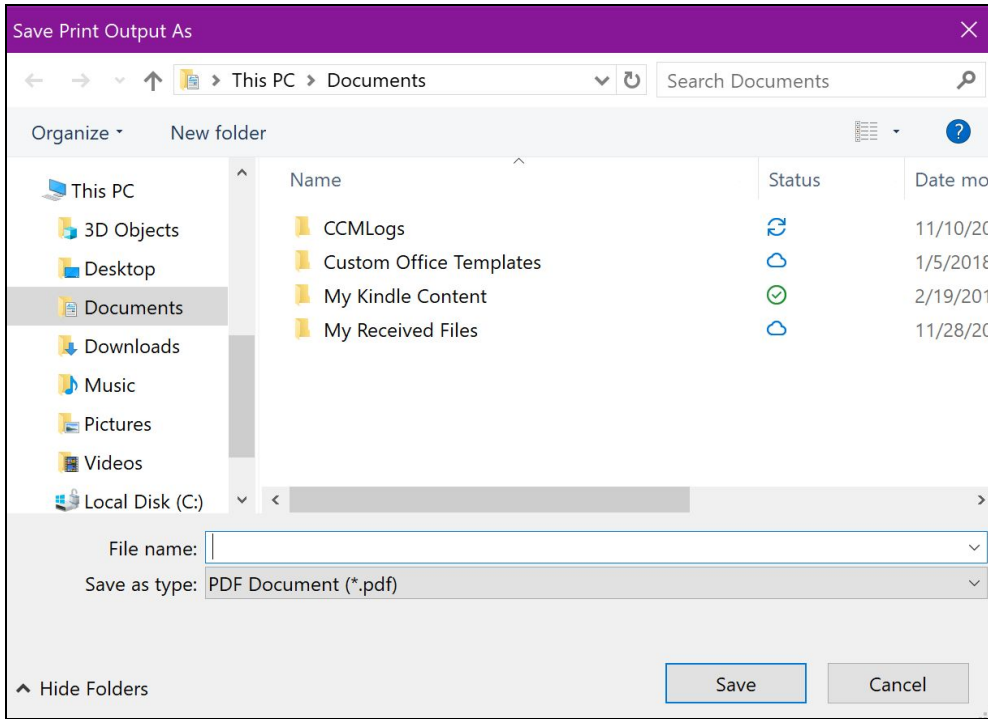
Save Print Output As

This PC > Documents

Search Documents

Organize ▾ New folder

This PC
3D Objects
Desktop
Documents
Downloads
Music
Pictures
Videos
Local Disk (C:)

| Name | Status | Date mo |
|---|---|---|
| CCMLogs | | 11/10/20 |
| Custom Office Templates | | 1/5/2018 |
| My Kindle Content | | 2/19/201 |
| My Received Files | | 11/28/20 |

File name:
Save as type: PDF Document (*.pdf)

Hide Folders

Save Cancel